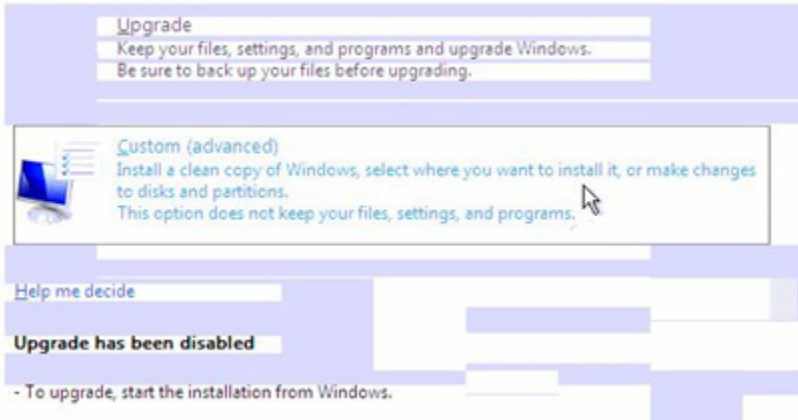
Upgrade
Keep your files, settings, and programs and upgrade Windows.
Be sure to back up your files before upgrading.

Custom (advanced)
Install a clean copy of Windows, select where you want to install it, or make changes to disks and partitions.
This option does not keep your files, settings, and programs.

Help me decide

Upgrade has been disabled

- To upgrade, start the installation from Windows.